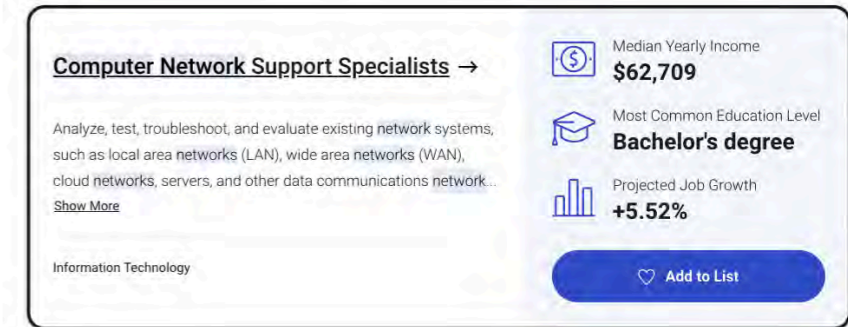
Computer Network Support Specialists →

Analyze, test, troubleshoot, and evaluate existing network systems, such as local area networks (LAN), wide area networks (WAN), cloud networks, servers, and other data communications network...

Show More

Information Technology

Median Yearly Income
$62,709

Most Common Education Level
Bachelor's degree

Projected Job Growth
+5.52%

Add to List